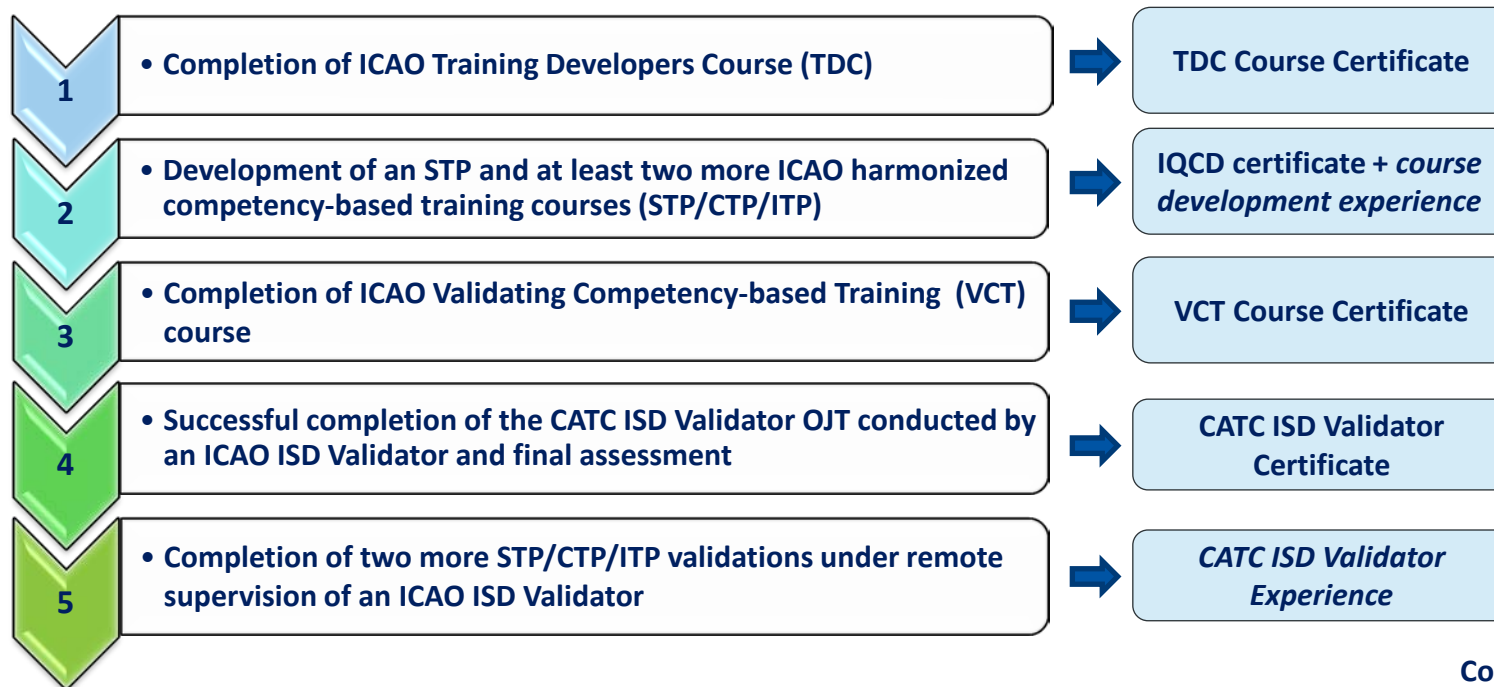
1

• Completion of ICAO Training Developers Course (TDC)

TDC Course Certificate

2

• Development of an STP and at least two more ICAO harmonized competency-based training courses (STP/CTP/ITP)

IQCD certificate + *course development experience*

3

• Completion of ICAO Validating Competency-based Training (VCT) course

VCT Course Certificate

4

• Successful completion of the CATC ISD Validator OJT conducted by an ICAO ISD Validator and final assessment

CATC ISD Validator Certificate

5

• Completion of two more STP/CTP/ITP validations under remote supervision of an ICAO ISD Validator

*CATC ISD Validator Experience*

Co